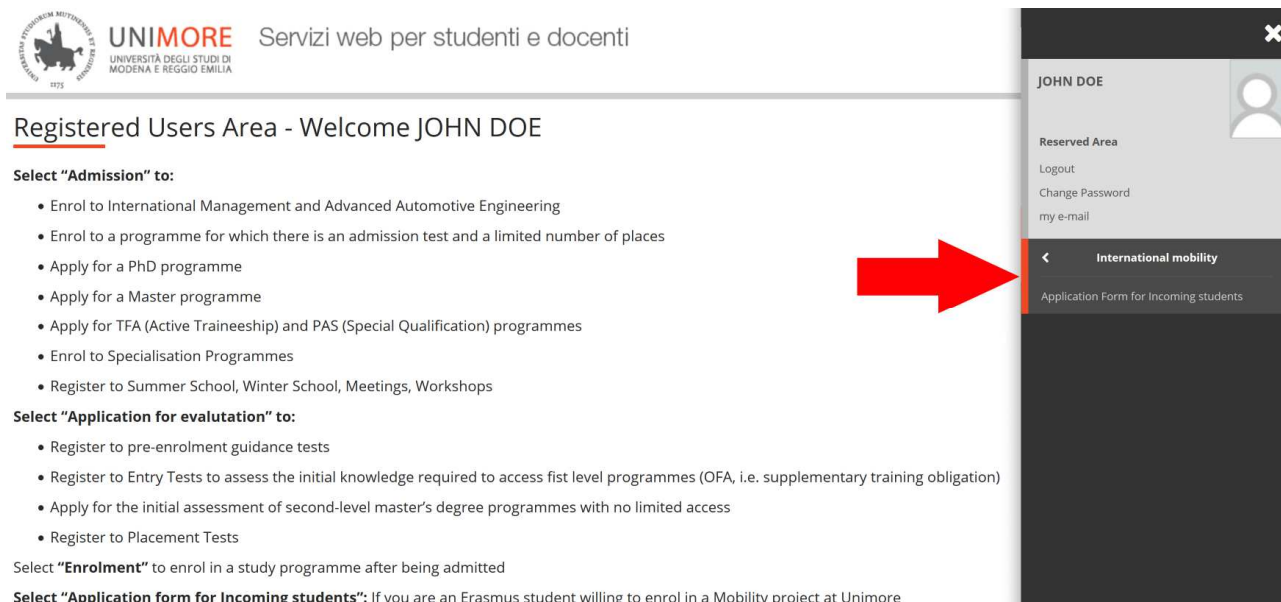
UNIMORE
UNIVERSITÀ DEGLI STUDI DI MODENA E REGGIO EMILIA
Servizi web per studenti e docenti

Registered Users Area - Welcome JOHN DOE

Select "Admission" to:

- Enrol to International Management and Advanced Automotive Engineering
- Enrol to a programme for which there is an admission test and a limited number of places
- Apply for a PhD programme
- Apply for a Master programme
- Apply for TFA (Active Traineeship) and PAS (Special Qualification) programmes
- Enrol to Specialisation Programmes
- Register to Summer School, Winter School, Meetings, Workshops

Select "Application for evalutation" to:

- Register to pre-enrolment guidance tests
- Register to Entry Tests to assess the initial knowledge required to access fist level programmes (OFA, i.e. supplementary training obligation)
- Apply for the initial assessment of second-level master's degree programmes with no limited access
- Register to Placement Tests

Select "Enrolment" to enrol in a study programme after being admitted

Select "Application form for Incoming students": If you are an Erasmus student willing to enrol in a Mobility project at Unimore

JOHN DOE

Reserved Area
Logout
Change Password
my e-mail

International mobility
Application Form for Incoming students